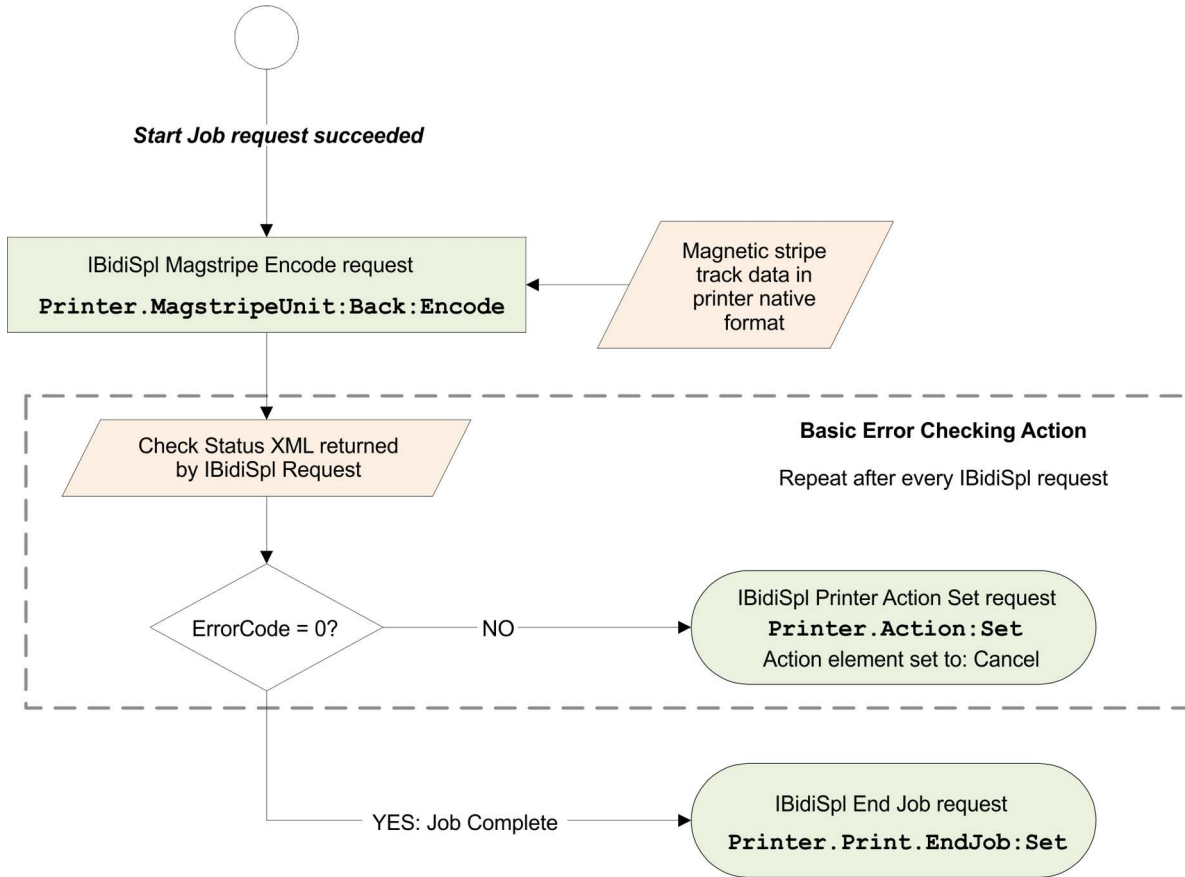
Start Job request succeeded

IBidiSpl Magstripe Encode request
Printer.MagstripeUnit:Back:Encode

Magnetic stripe track data in printer native format

Basic Error Checking Action

Repeat after every IBidiSpl request

Check Status XML returned by IBidiSpl Request

ErrorCode = 0?

NO

IBidiSpl Printer Action Set request
Printer.Action:Set
Action element set to: Cancel

YES: Job Complete

IBidiSpl End Job request
Printer.Print.EndJob:Set